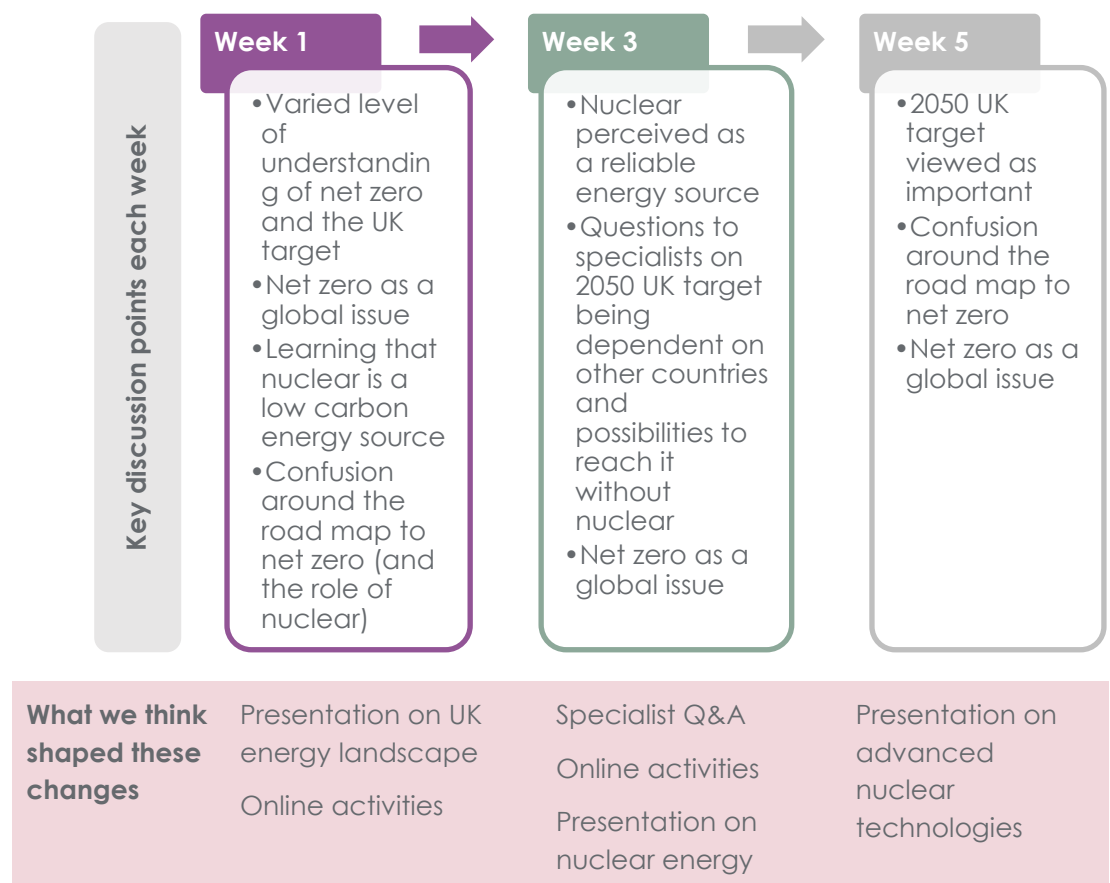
Key discussion points each week

Week 1

- Varied level of understanding of net zero and the UK target
- Net zero as a global issue
- Learning that nuclear is a low carbon energy source
- Confusion around the road map to net zero (and the role of nuclear)

Week 3

- Nuclear perceived as a reliable energy source
- Questions to specialists on 2050 UK target being dependent on other countries and possibilities to reach it without nuclear
- Net zero as a global issue

Week 5

- 2050 UK target viewed as important
- Confusion around the road map to net zero
- Net zero as a global issue

What we think shaped these changes

Presentation on UK energy landscape

Online activities

Specialist Q&A

Online activities

Presentation on nuclear energy

Presentation on advanced nuclear technologies